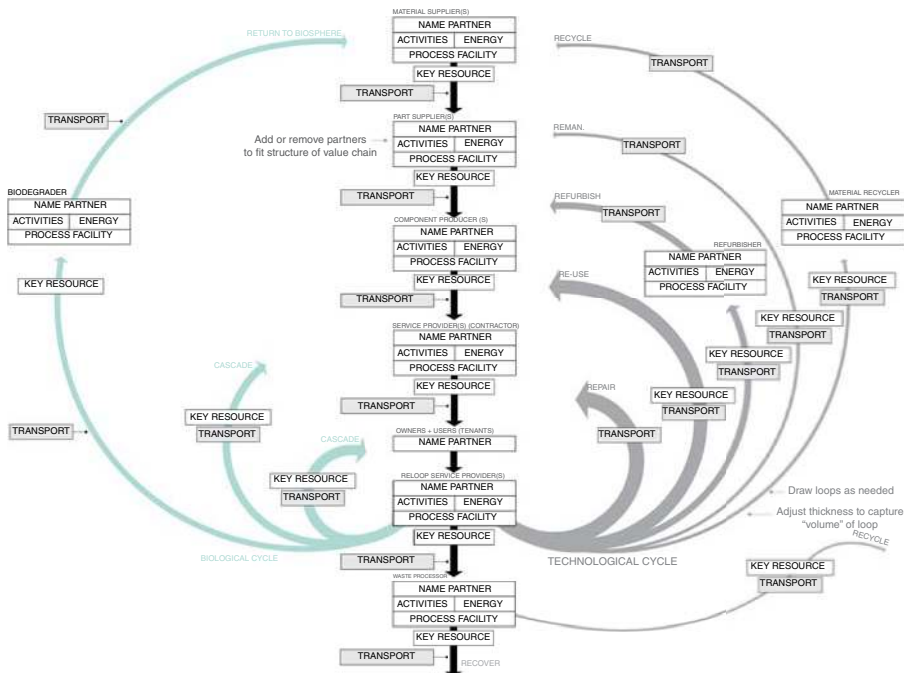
MATERIAL SUPPLIER(S)
NAME PARTNER
ACTIVITIES ENERGY
PROCESS FACILITY
KEY RESOURCE
TRANSPORT

RETURN TO BIOSPHERE

RECYCLE
TRANSPORT

TRANSPORT

PART SUPPLIER(S)
Add or remove partners to fit structure of value chain
NAME PARTNER
ACTIVITIES ENERGY
PROCESS FACILITY
KEY RESOURCE
TRANSPORT

REMAN.
TRANSPORT

BIODEGRADER
NAME PARTNER
ACTIVITIES ENERGY
PROCESS FACILITY

REFURBISH
TRANSPORT

MATERIAL RECYCLER
NAME PARTNER
ACTIVITIES ENERGY
PROCESS FACILITY

COMPONENT PRODUCER (S)
NAME PARTNER
ACTIVITIES ENERGY
PROCESS FACILITY
KEY RESOURCE
TRANSPORT

REFURBISHER
NAME PARTNER
ACTIVITIES ENERGY
PROCESS FACILITY

KEY RESOURCE

RE-USE

KEY RESOURCE
TRANSPORT

KEY RESOURCE
TRANSPORT

SERVICE PROVIDER(S) (CONTRACTOR)
NAME PARTNER
ACTIVITIES ENERGY
PROCESS FACILITY
KEY RESOURCE
TRANSPORT

CASCADE

KEY RESOURCE
TRANSPORT

REPAIR

KEY RESOURCE
TRANSPORT

KEY RESOURCE
TRANSPORT

TRANSPORT

TRANSPORT

CASCADE

OWNERS + USERS (TENANTS)
NAME PARTNER

KEY RESOURCE
TRANSPORT

RELOOP SERVICE PROVIDER(S)
NAME PARTNER
ACTIVITIES ENERGY
PROCESS FACILITY
KEY RESOURCE

Draw loops as needed
Adjust thickness to capture "volume" of loop

BIOLOGICAL CYCLE
TRANSPORT
TECHNOLOGICAL CYCLE

RECYCLE
KEY RESOURCE
TRANSPORT

WASTE PROCESSOR
NAME PARTNER
ACTIVITIES ENERGY
PROCESS FACILITY
KEY RESOURCE
TRANSPORT
RECOVER